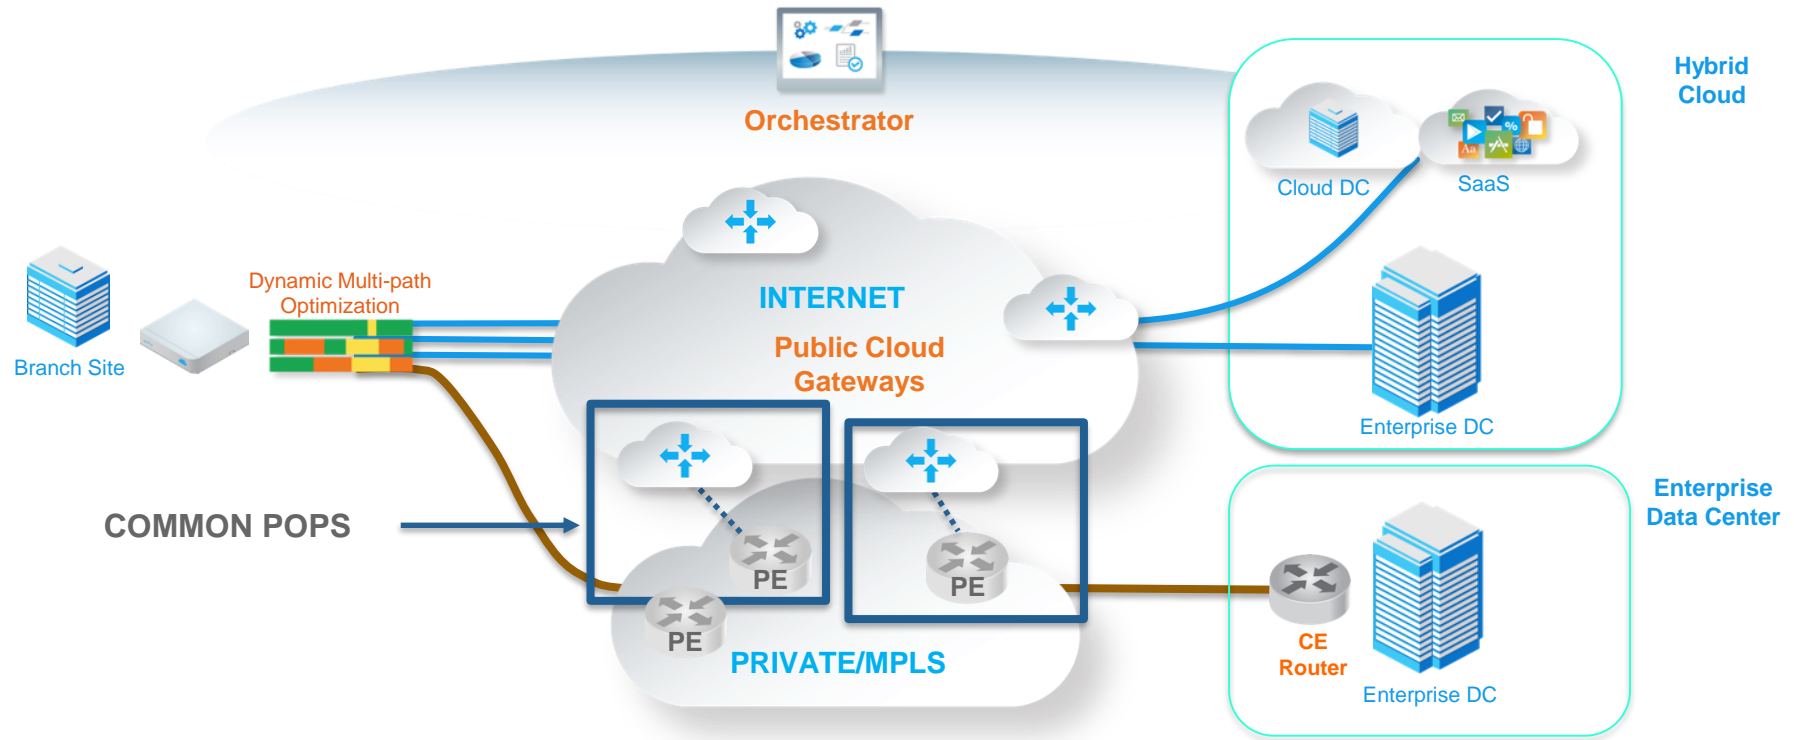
Orchestrator

Hybrid Cloud

Cloud DC

SaaS

Dynamic Multi-path Optimization

Branch Site

INTERNET

Public Cloud Gateways

Enterprise DC

Enterprise Data Center

COMMON POPS

PE

PE

PE

PRIVATE/MPLS

CE Router

Enterprise DC